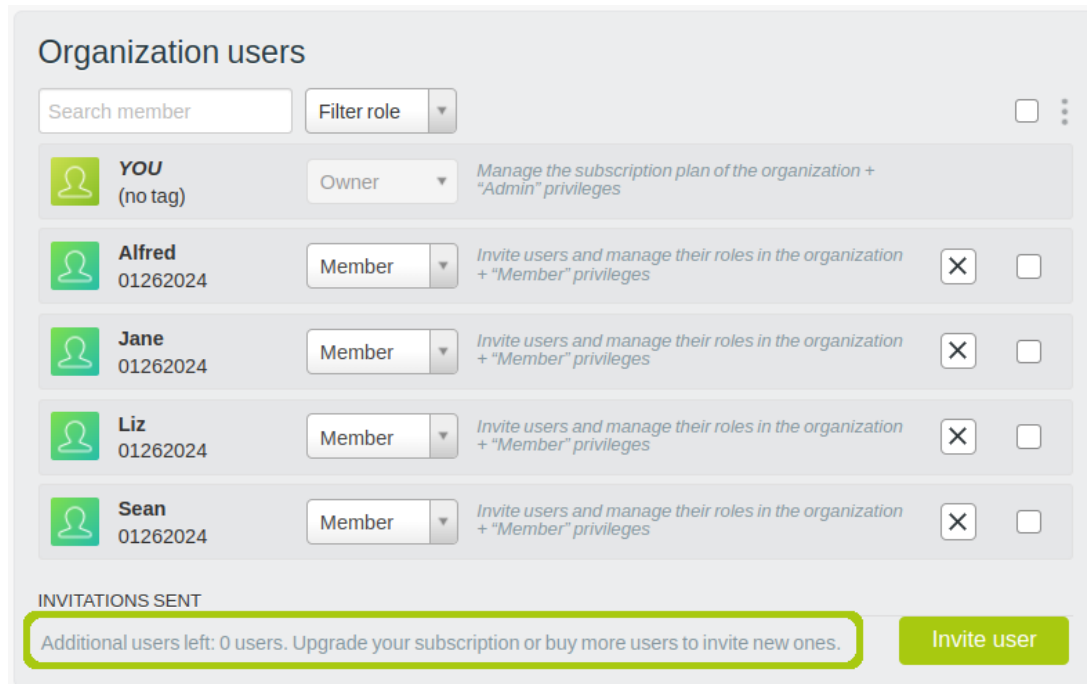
Organization users

Search member

Filter role

YOU
(no tag)

Owner

Manage the subscription plan of the organization + "Admin" privileges

Alfred
01262024

Member

Invite users and manage their roles in the organization + "Member" privileges

Jane
01262024

Member

Invite users and manage their roles in the organization + "Member" privileges

Liz
01262024

Member

Invite users and manage their roles in the organization + "Member" privileges

Sean
01262024

Member

Invite users and manage their roles in the organization + "Member" privileges

INVITATIONS SENT

Additional users left: 0 users. Upgrade your subscription or buy more users to invite new ones.

Invite user